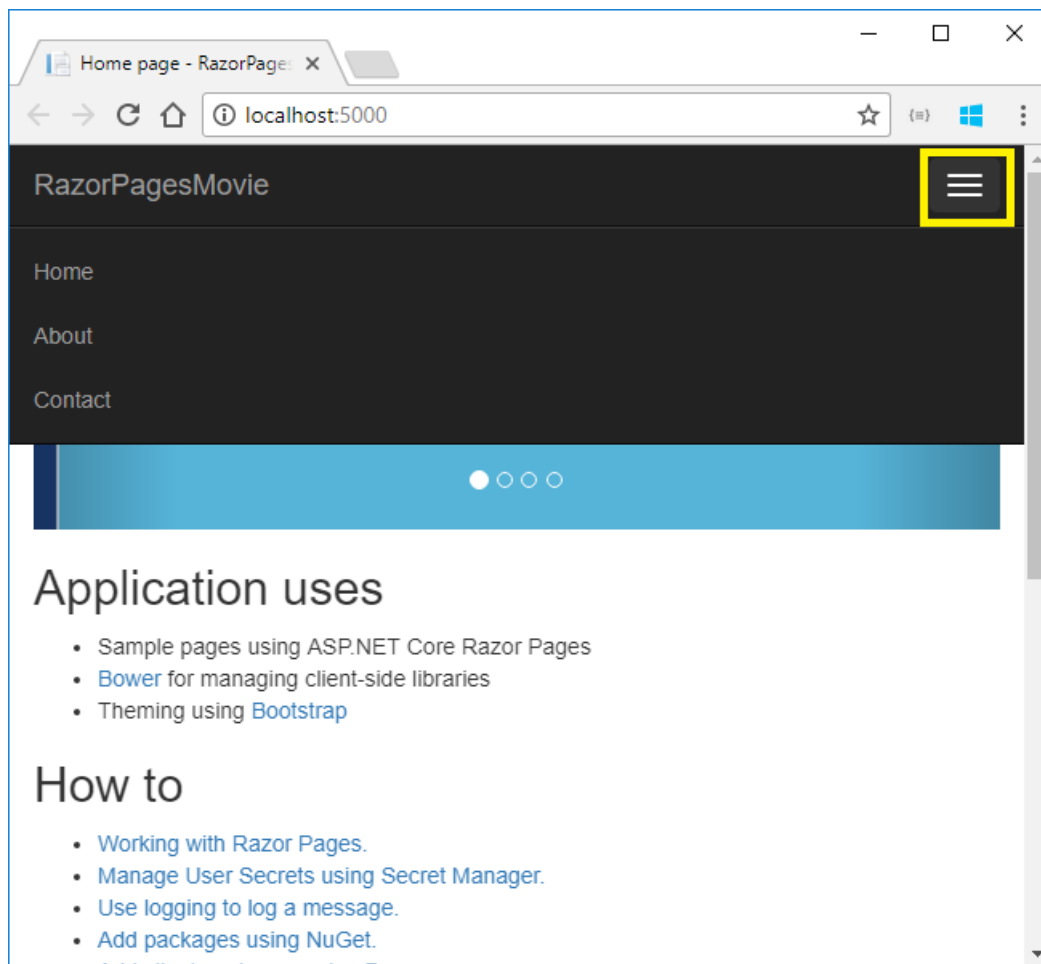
Home page - RazorPage: ×

localhost:5000

{≡}

RazorPagesMovie

Home

About

Contact

Application uses

- Sample pages using ASP.NET Core Razor Pages
- Bower for managing client-side libraries
- Theming using Bootstrap

How to

- Working with Razor Pages.
- Manage User Secrets using Secret Manager.
- Use logging to log a message.
- Add packages using NuGet.
- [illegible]